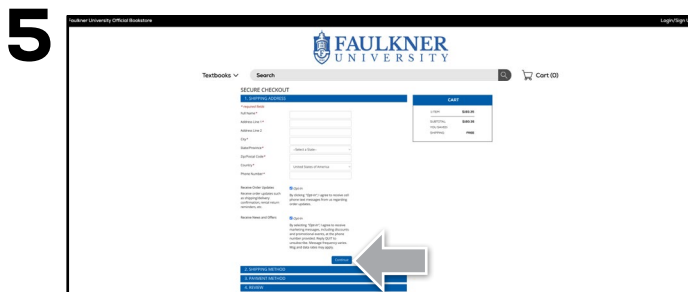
5

Faulkner University Official Bookstore

Login/Sign U

FAULKNER UNIVERSITY

Textbooks

Search

Cart (0)

SECURE CHECKOUT

1. SHIPPING ADDRESS

* required field

Full Name *

Address Line 1 *

Address Line 2

City *

State/Province *

- Select a State -

Zip/Postal Code *

Country *

United States of America

Phone Number *

Receive Order Updates

Receive order updates such as shipping/delivery confirmation, rental return reminders, etc.

Opt in

By clicking "Opt-in" I agree to receive cell phone text messages from us regarding order updates.

Receive News and Offers

Opt in

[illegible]

Continue

2. SHIPPING METHOD

3. PAYMENT METHOD

4. REVIEW

CART

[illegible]

SUBTOTAL

TAX (SALES)

SHIPPING

FREE